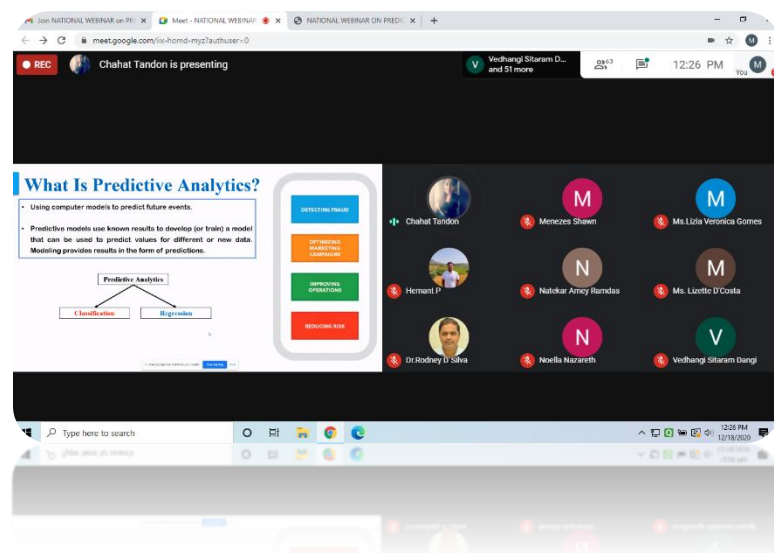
Join NATIONAL WEBINAR on PR ×   Meet - NATIONAL WEBINAR ×   NATIONAL WEBINAR ON PREDI ×   +

meet.google.com/iix-homd-myz?authuser=0

REC   Chahat Tandon is presenting

V   Vedhangi Sitaram D... and 51 more

63

12:26 PM

You

What Is Predictive Analytics?

• Using computer models to predict future events.

• Predictive models use known results to develop (or train) a model that can be used to predict values for different or new data. Modeling provides results in the form of predictions.

Predictive Analytics

Classification

Regression

DETECTING FRAUD

OPTIMIZING MARKETING CAMPAIGNS

IMPROVING OPERATIONS

REDUCING RISK

Chahat Tandon

M   Menezes Shawn

M   Ms.LIzia Veronica Gomes

Hemant.P

N   Natekar Amey Ramdas

M   Ms. Lizette D'Costa

Dr.Rodney D Silva

N   Noella Nazareth

V   Vedhangi Sitaram Dangi

Type here to search

12:26 PM
12/18/2020